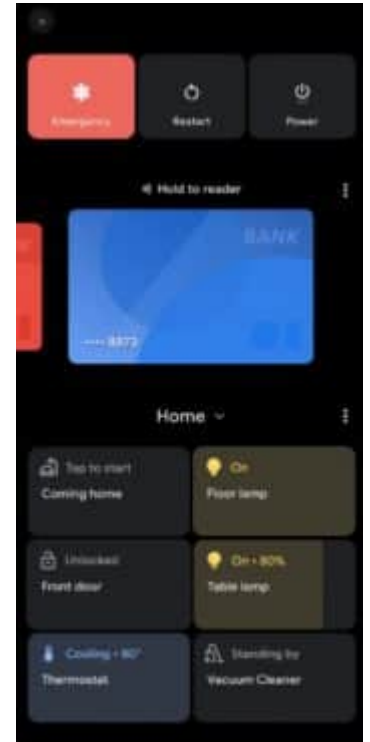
Emergency

Restart

Power

Hold to reader

BANK

•••• 8873

Home

Tap to start
Coming home

On
Floor lamp

Unlocked
Front door

On • 80%
Table lamp

Cooling • 80°
Thermostat

Standing by
Vacuum Cleaner